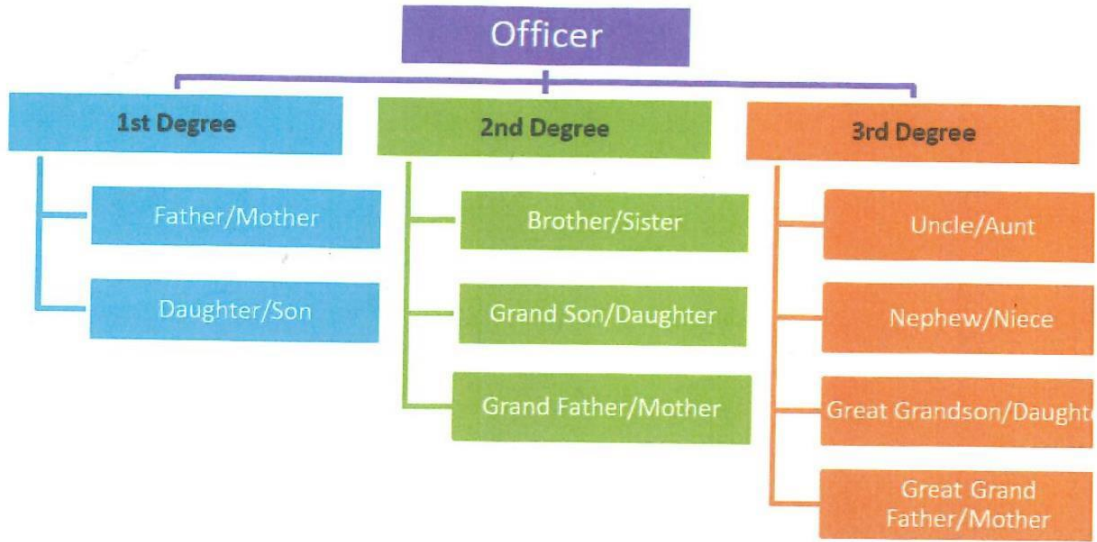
Officer

1st Degree

Father/Mother

Daughter/Son

2nd Degree

Brother/Sister

Grand Son/Daughter

Grand Father/Mother

3rd Degree

Uncle/Aunt

Nephew/Niece

Great Grandson/Daught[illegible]

Great Grand Father/Mother